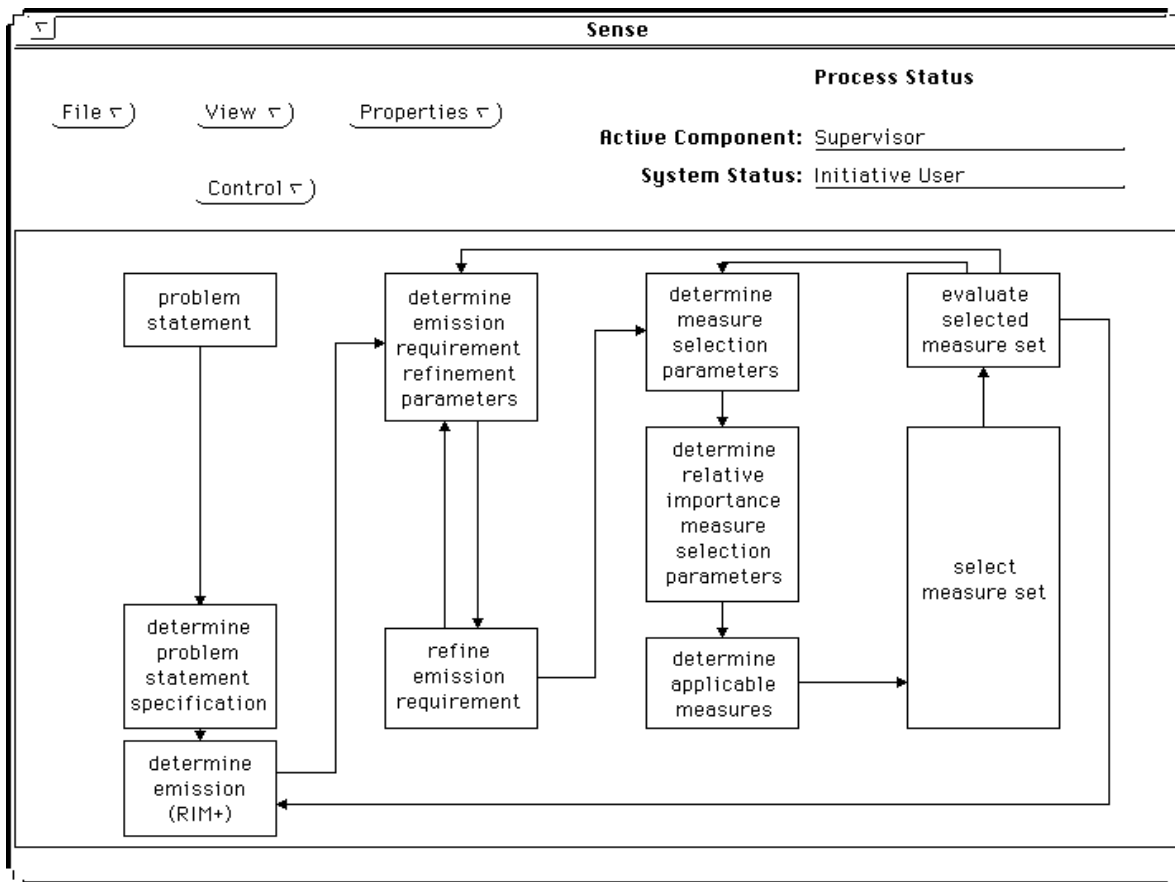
Sense

Process Status

File ▽

View ▽

Properties ▽

Control ▽

Active Component: Supervisor

System Status: Initiative User

problem statement

determine problem statement specification

determine emission (RIM+)

determine emission requirement refinement parameters

refine emission requirement

determine measure selection parameters

determine relative importance measure selection parameters

determine applicable measures

evaluate selected measure set

select measure set